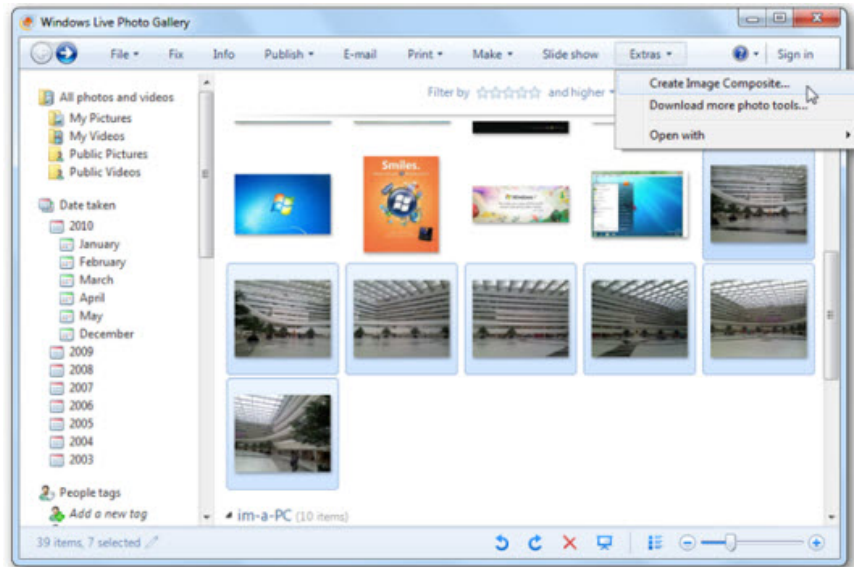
Windows Live Photo Gallery

File ▾ Fix Info Publish ▾ E-mail Print ▾ Make ▾ Slide show Extras ▾ Sign in

Create Image Composite...
Download more photo tools...
Open with

Filter by ☆☆☆☆☆ and higher ▾

All photos and videos
My Pictures
My Videos
Public Pictures
Public Videos

Date taken
2010
January
February
March
April
May
December
2009
2008
2007
2006
2005
2004
2003

People tags
Add a new tag

Smiles.

im-a-PC (10 items)

39 items, 7 selected